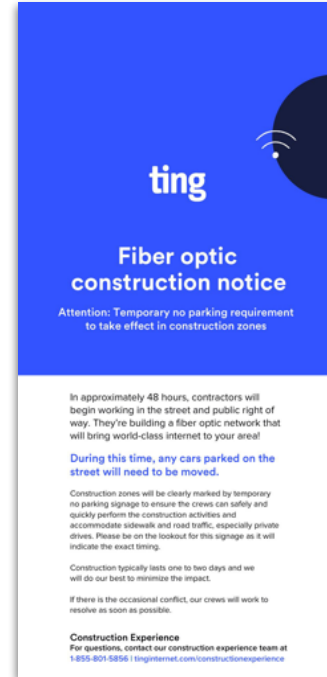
ting

Fiber optic construction notice

Attention: Temporary no parking requirement to take effect in construction zones

In approximately 48 hours, contractors will begin working in the street and public right of way. They're building a fiber optic network that will bring world-class internet to your area!

During this time, any cars parked on the street will need to be moved.

Construction zones will be clearly marked by temporary no parking signage to ensure the crews can safely and quickly perform the construction activities and accommodate sidewalk and road traffic, especially private drives. Please be on the lookout for this signage as it will indicate the exact timing.

Construction typically lasts one to two days and we will do our best to minimize the impact.

If there is the occasional conflict, our crews will work to resolve as soon as possible.

Construction Experience
For questions, contact our construction experience team at 1-855-801-5856 | tinginternet.com/constructionexperience